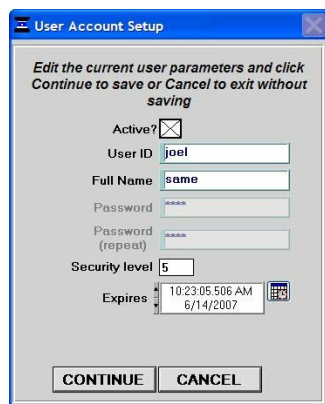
User Account Setup

Edit the current user parameters and click Continue to save or Cancel to exit without saving

Active?
User ID joel
Full Name same
Password ****
Password (repeat) ****
Security level 5
Expires 10:23:05.506 AM 6/14/2007

CONTINUE CANCEL